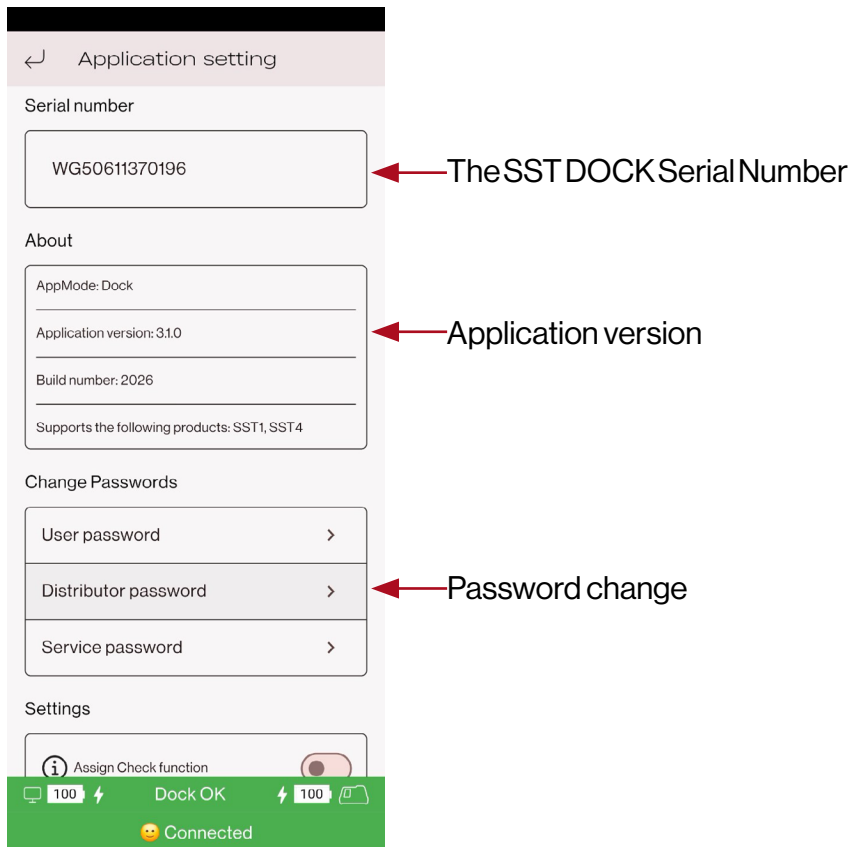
Application setting

Serial number

WG50611370196

The SST DOCK Serial Number

About

AppMode: Dock

Application version: 3.1.0

Application version

Build number: 2026

Supports the following products: SST1, SST4

Change Passwords

User password

Distributor password

Password change

Service password

Settings

Assign Check function

100 Dock OK 100

Connected